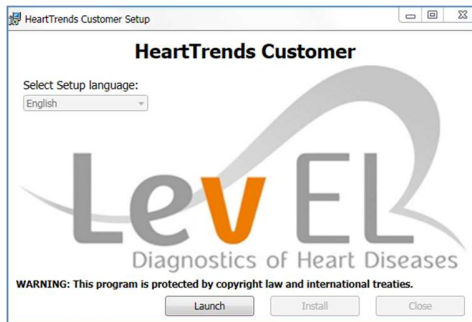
HeartTrends Customer Setup

HeartTrends Customer

Select Setup language:

English

LevEL

Diagnostics of Heart Diseases

WARNING: This program is protected by copyright law and international treaties.

Launch

Install

Close